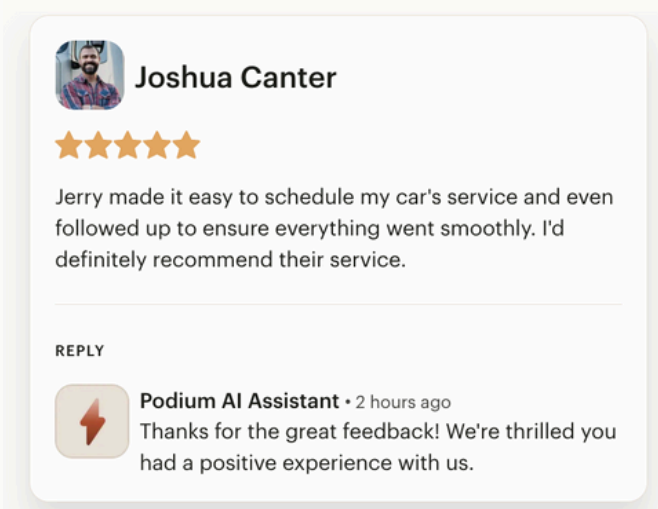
Joshua Canter

Jerry made it easy to schedule my car's service and even followed up to ensure everything went smoothly. I'd definitely recommend their service.

REPLY

Podium AI Assistant • 2 hours ago
Thanks for the great feedback! We're thrilled you had a positive experience with us.